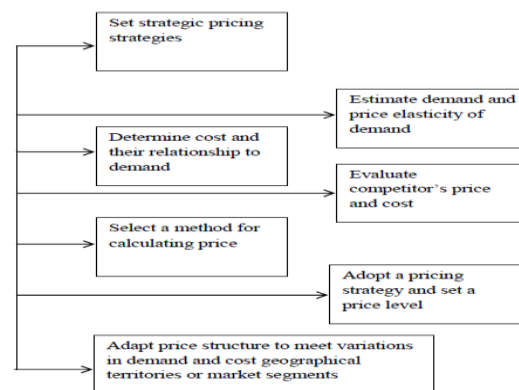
Set strategic pricing strategies

Estimate demand and price elasticity of demand

Determine cost and their relationship to demand

Evaluate competitor's price and cost

Select a method for calculating price

Adopt a pricing strategy and set a price level

Adapt price structure to meet variations in demand and cost geographical territories or market segments